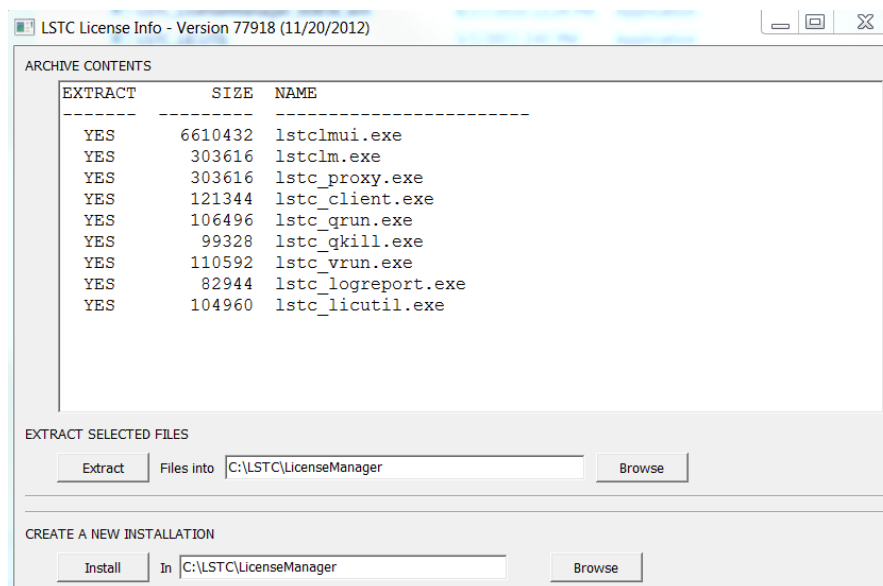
LSTC License Info - Version 77918 (11/20/2012)

ARCHIVE CONTENTS

| EXTRACT | SIZE | NAME |
|---|---|---|
| ------- | --------- | ------------------------ |
| YES | 6610432 | lstclmui.exe |
| YES | 303616 | lstclm.exe |
| YES | 303616 | lstc_proxy.exe |
| YES | 121344 | lstc_client.exe |
| YES | 106496 | lstc_qrun.exe |
| YES | 99328 | lstc_qkill.exe |
| YES | 110592 | lstc_vrun.exe |
| YES | 82944 | lstc_logreport.exe |
| YES | 104960 | lstc_licutil.exe |

EXTRACT SELECTED FILES

Extract Files into C:\LSTC\LicenseManager Browse

CREATE A NEW INSTALLATION

Install In C:\LSTC\LicenseManager Browse